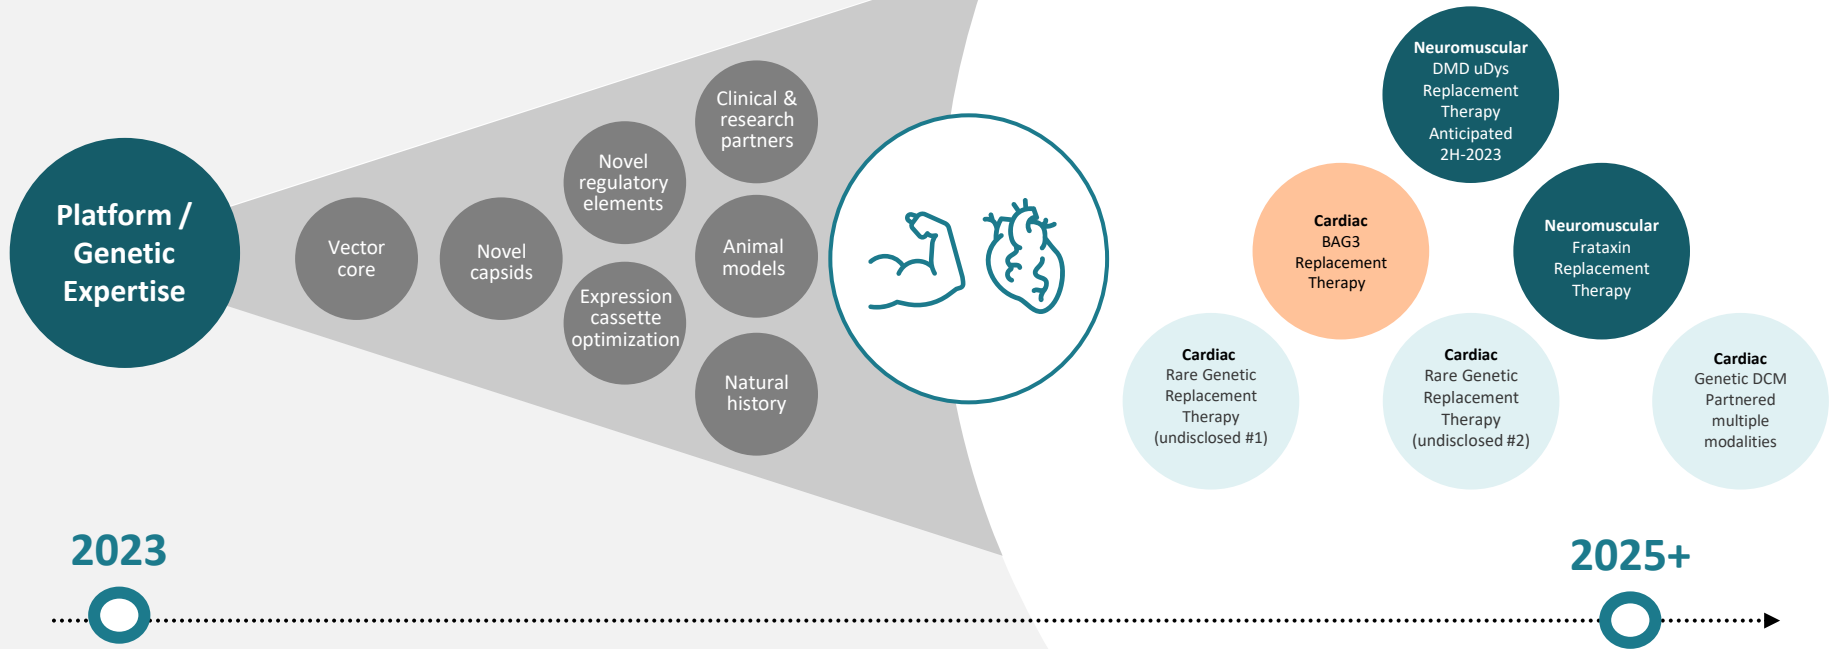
Platform / Genetic Expertise

Vector core

Novel capsids

Novel regulatory elements

Expression cassette optimization

Clinical & research partners

Animal models

Natural history

**Neuromuscular**
DMD uDys Replacement Therapy Anticipated 2H-2023

**Cardiac**
BAG3 Replacement Therapy

**Neuromuscular**
Frataxin Replacement Therapy

**Cardiac**
Rare Genetic Replacement Therapy (undisclosed #1)

**Cardiac**
Rare Genetic Replacement Therapy (undisclosed #2)

**Cardiac**
Genetic DCM Partnered multiple modalities

2023

2025+